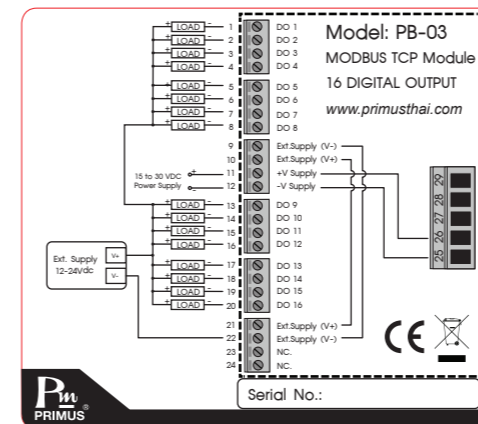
Model: PB-03
MODBUS TCP Module
16 DIGITAL OUTPUT
www.primusthai.com

LOAD 1 DO 1
LOAD 2 DO 2
LOAD 3 DO 3
LOAD 4 DO 4
LOAD 5 DO 5
LOAD 6 DO 6
LOAD 7 DO 7
LOAD 8 DO 8
9 Ext.Supply (V-)
10 Ext.Supply (V+)
15 to 30 VDC Power Supply
11 +V Supply
12 -V Supply
LOAD 13 DO 9
LOAD 14 DO 10
LOAD 15 DO 11
LOAD 16 DO 12
Ext. Supply 12-24Vdc
V+
V-
LOAD 17 DO 13
LOAD 18 DO 14
LOAD 19 DO 15
LOAD 20 DO 16
21 Ext.Supply (V+)
22 Ext.Supply (V-)
23 NC.
24 NC.

29
28
27
26
25

CE

Serial No.:

Pm
PRIMUS
®